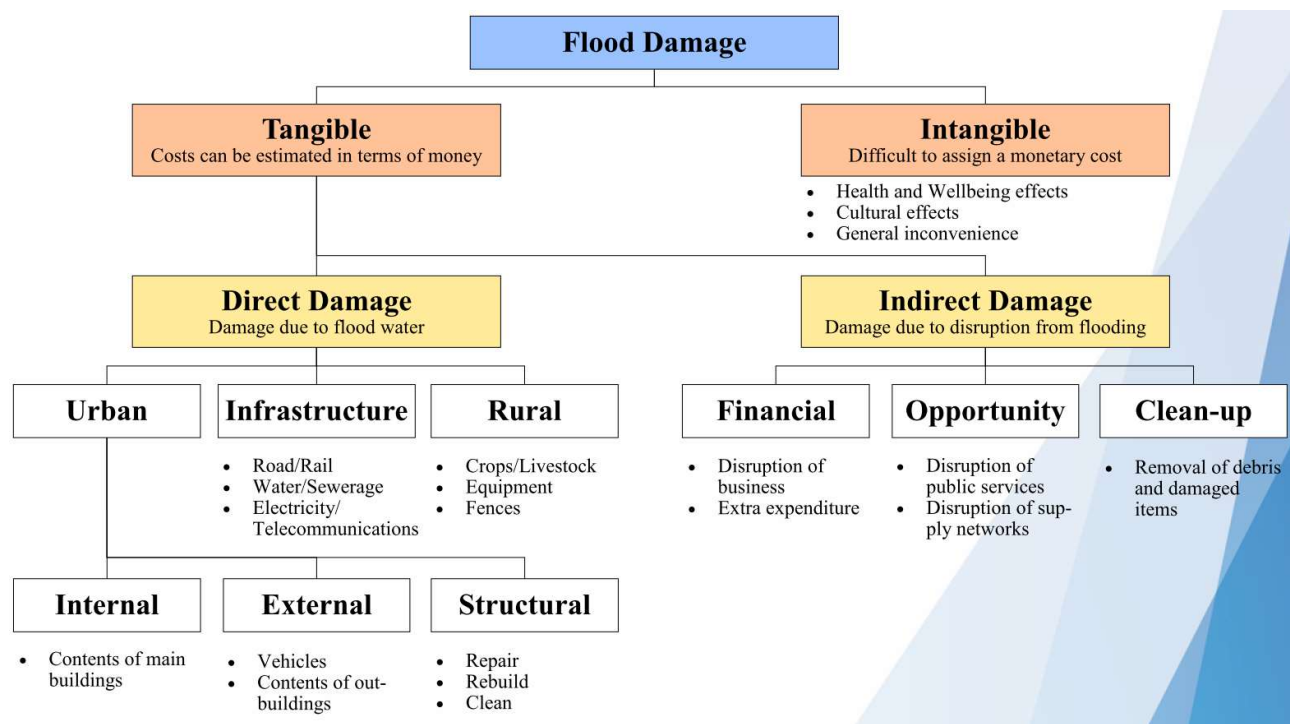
Flood Damage

Tangible
Costs can be estimated in terms of money

Intangible
Difficult to assign a monetary cost

- Health and Wellbeing effects
- Cultural effects
- General inconvenience

Direct Damage
Damage due to flood water

Indirect Damage
Damage due to disruption from flooding

Urban

Infrastructure

- Road/Rail
- Water/Sewerage
- Electricity/Telecommunications

Rural

- Crops/Livestock
- Equipment
- Fences

Financial

- Disruption of business
- Extra expenditure

Opportunity

- Disruption of public services
- Disruption of supply networks

Clean-up

- Removal of debris and damaged items

Internal

- Contents of main buildings

External

- Vehicles
- Contents of outbuildings

Structural

- Repair
- Rebuild
- Clean